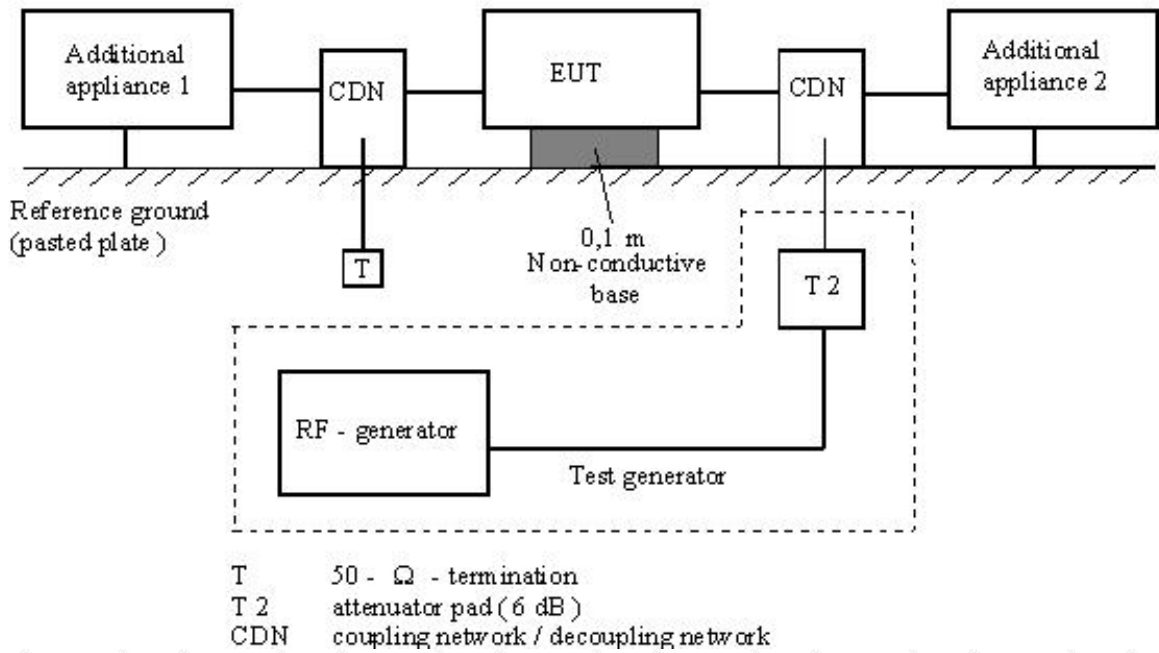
Additional appliance 1

CDN

EUT

CDN

Additional appliance 2

Reference ground (pasted plate )

T

0,1 m
Non-conductive base

T 2

RF - generator

Test generator

| | |
|---|---|
| T | 50 - $\Omega$ - termination |
| T 2 | attenuator pad ( 6 dB ) |
| CDN | coupling network / decoupling network |